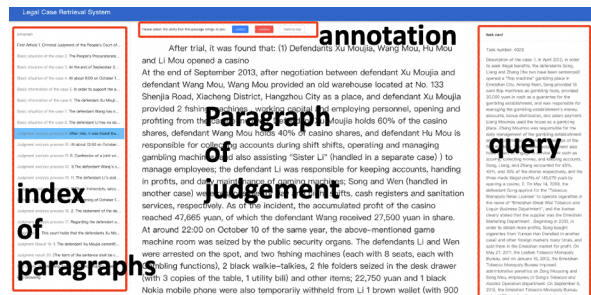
Legal Case Retrieval System

annotation

After trial, it was found that: (1) Defendants Xu Moujia, Wang Mou, Hu Mou and Li Mou opened a casino
At the end of September 2013, after negotiation between defendant Xu Moujia and defendant Wang Mou, Wang Mou provided an old warehouse located at No. 133 Shenjia Road, Xiaoheng District, Hangzhou City as a place, and defendant Xu Moujia provided 2 fishing machines, working capital and employing personnel, opening and profiting from the casino. Among them, defendant Xu Moujia holds 60% of the casino shares, defendant Wang Mou holds 40% of casino shares, and defendant Hu Mou is responsible for collecting accounts during shift shifts, operating and managing gambling machines, and also assisting "Sister Li" (handled in a separate case) ) to manage employees; the defendant Li was responsible for keeping accounts, handing in profits, and daily management of gaming machines; Song and Wen (handled in another case) were responsible for accounting shifts, cash registers and sanitation services, respectively. As of the incident, the accumulated profit of the casino reached 47,665 yuan, of which the defendant Wang received 27,500 yuan in share. At around 22:00 on October 10 of the same year, the above-mentioned game machine room was seized by the public security organs. The defendants Li and Wen were arrested on the spot, and two fishing machines (each with 8 seats, each with 8 fishing functions), 2 black walkie-talkies, 2 file folders seized in the desk drawer (with 3 copies of the table, 1 utility bill) and other items; 22,750 yuan and 1 black Nokia mobile phone were also temporarily withheld from Li 1 brown wallet (with 90

Paragraph of judgement

index of paragraphs

query

Task card

Task number: 4023

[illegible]